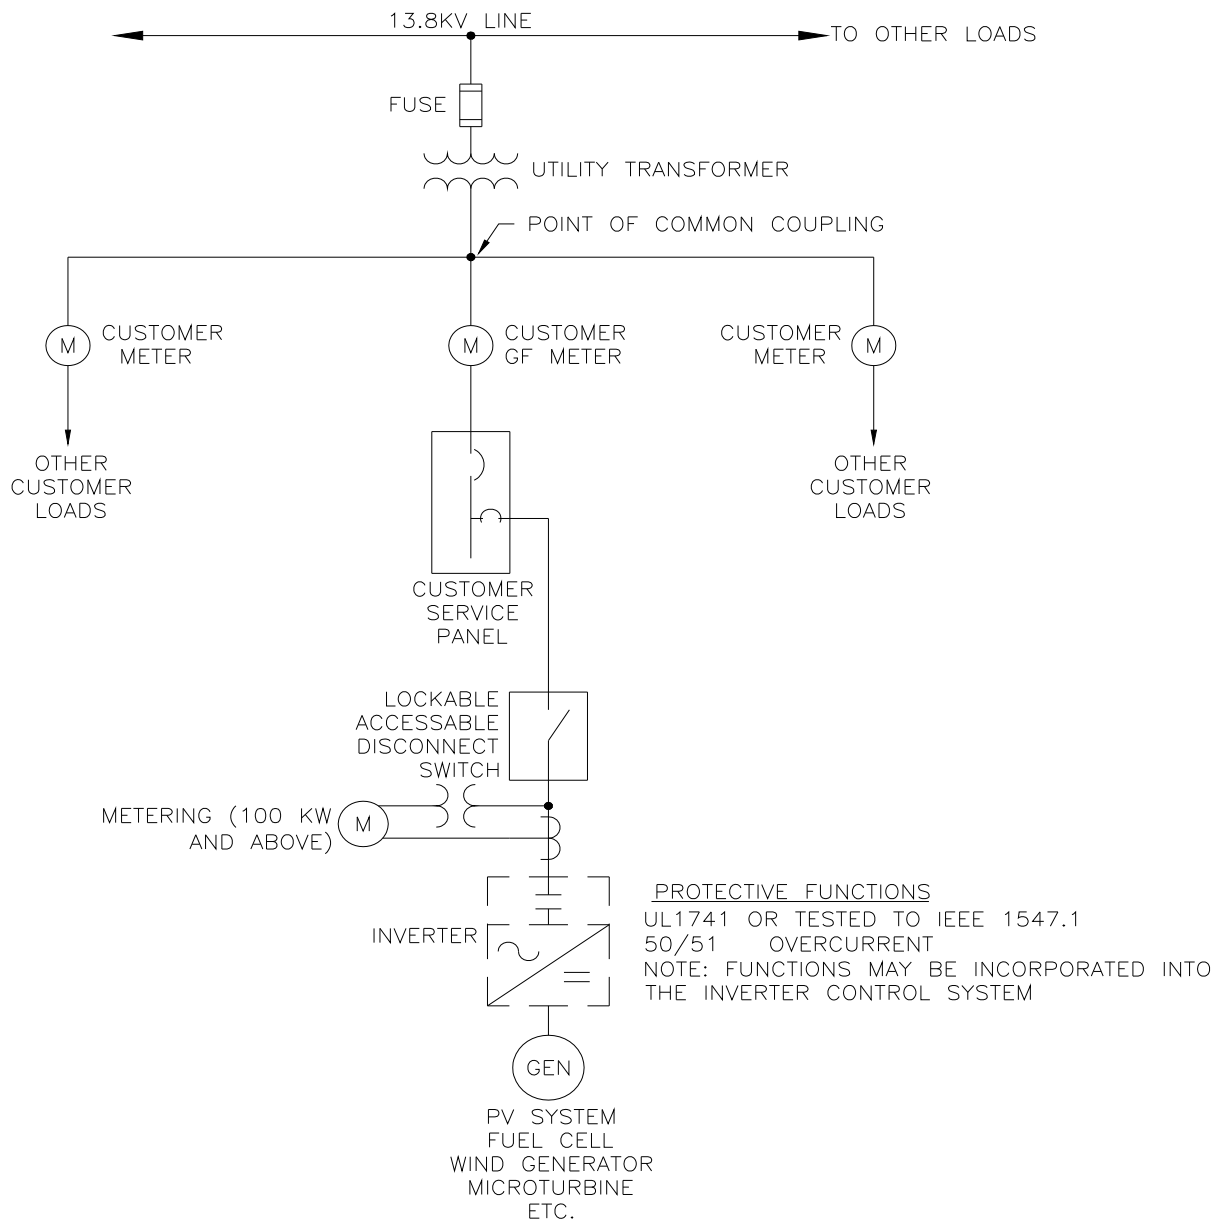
13.8KV LINE

TO OTHER LOADS

FUSE

UTILITY TRANSFORMER

POINT OF COMMON COUPLING

M CUSTOMER METER

M CUSTOMER GF METER

CUSTOMER METER M

OTHER CUSTOMER LOADS

OTHER CUSTOMER LOADS

CUSTOMER SERVICE PANEL

LOCKABLE ACCESSABLE DISCONNECT SWITCH

METERING (100 KW AND ABOVE) M

INVERTER

PROTECTIVE FUNCTIONS
UL1741 OR TESTED TO IEEE 1547.1
50/51 OVERCURRENT
NOTE: FUNCTIONS MAY BE INCORPORATED INTO THE INVERTER CONTROL SYSTEM

GEN

PV SYSTEM
FUEL CELL
WIND GENERATOR
MICROTURBINE
ETC.